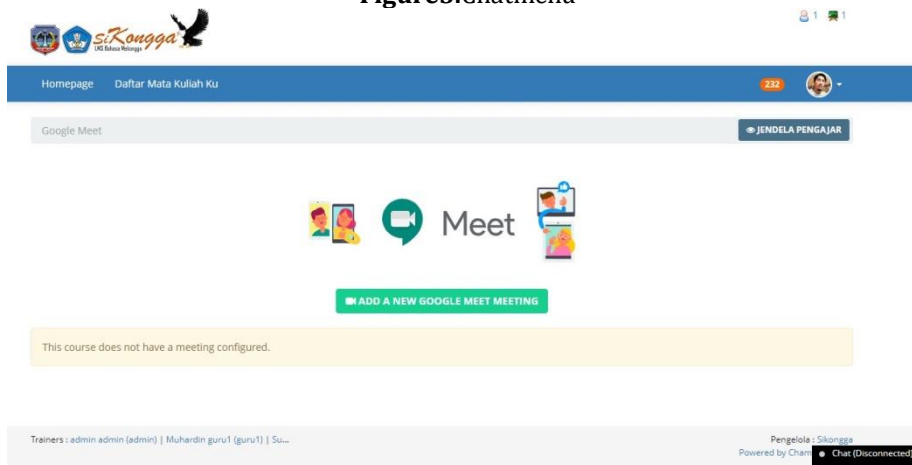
Figure 3. Chatmenu

siKongga
UKS Bahasa Kolongga

1 1

Homepage Daftar Mata Kuliah Ku

232

Google Meet

JENDELA PENGAJAR

Meet

ADD A NEW GOOGLE MEET MEETING

This course does not have a meeting configured.

Trainers : admin admin (admin) | Muhardin guru1 (guru1) | Su...

Pengelola : Sikongga
Powered by Cham

Chat (Disconnected)